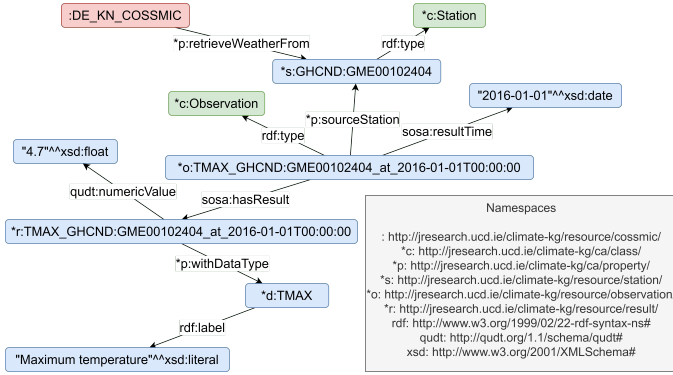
:DE_KN_COSSMIC

*p:retrieveWeatherFrom

*c:Station

rdf:type

*s:GHCND:GME00102404

*c:Observation

*p:sourceStation

"2016-01-01"^^xsd:date

rdf:type

sosa:resultTime

"4.7"^^xsd:float

*o:TMAX_GHCND:GME00102404_at_2016-01-01T00:00:00

qudt:numericValue

sosa:hasResult

*r:TMAX_GHCND:GME00102404_at_2016-01-01T00:00:00

*p:withDataType

*d:TMAX

rdf:label

"Maximum temperature"^^xsd:literal

Namespaces

: http://jresearch.ucd.ie/climate-kg/resource/cossmic/
*c: http://jresearch.ucd.ie/climate-kg/ca/class/
*p: http://jresearch.ucd.ie/climate-kg/ca/property/
*s: http://jresearch.ucd.ie/climate-kg/resource/station/
*o: http://jresearch.ucd.ie/climate-kg/resource/observation/
*r: http://jresearch.ucd.ie/climate-kg/resource/result/
rdf: http://www.w3.org/1999/02/22-rdf-syntax-ns#
qudt: http://qudt.org/1.1/schema/qudt#
xsd: http://www.w3.org/2001/XMLSchema#